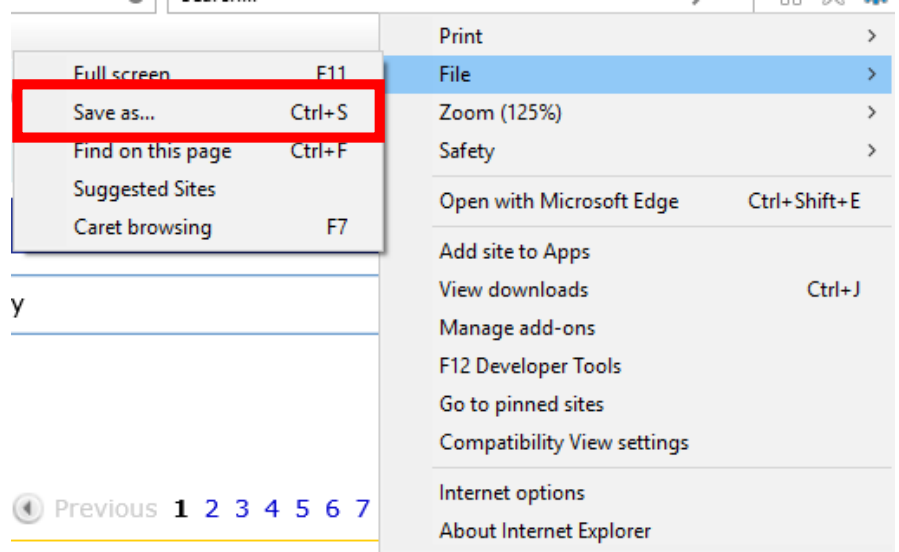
Full screen F11
Save as... Ctrl+S
Find on this page Ctrl+F
Suggested Sites
Caret browsing F7

Print >
File >
Zoom (125%) >
Safety >
Open with Microsoft Edge Ctrl+Shift+E
Add site to Apps
View downloads Ctrl+J
Manage add-ons
F12 Developer Tools
Go to pinned sites
Compatibility View settings
Internet options
About Internet Explorer

y

Previous 1 2 3 4 5 6 7